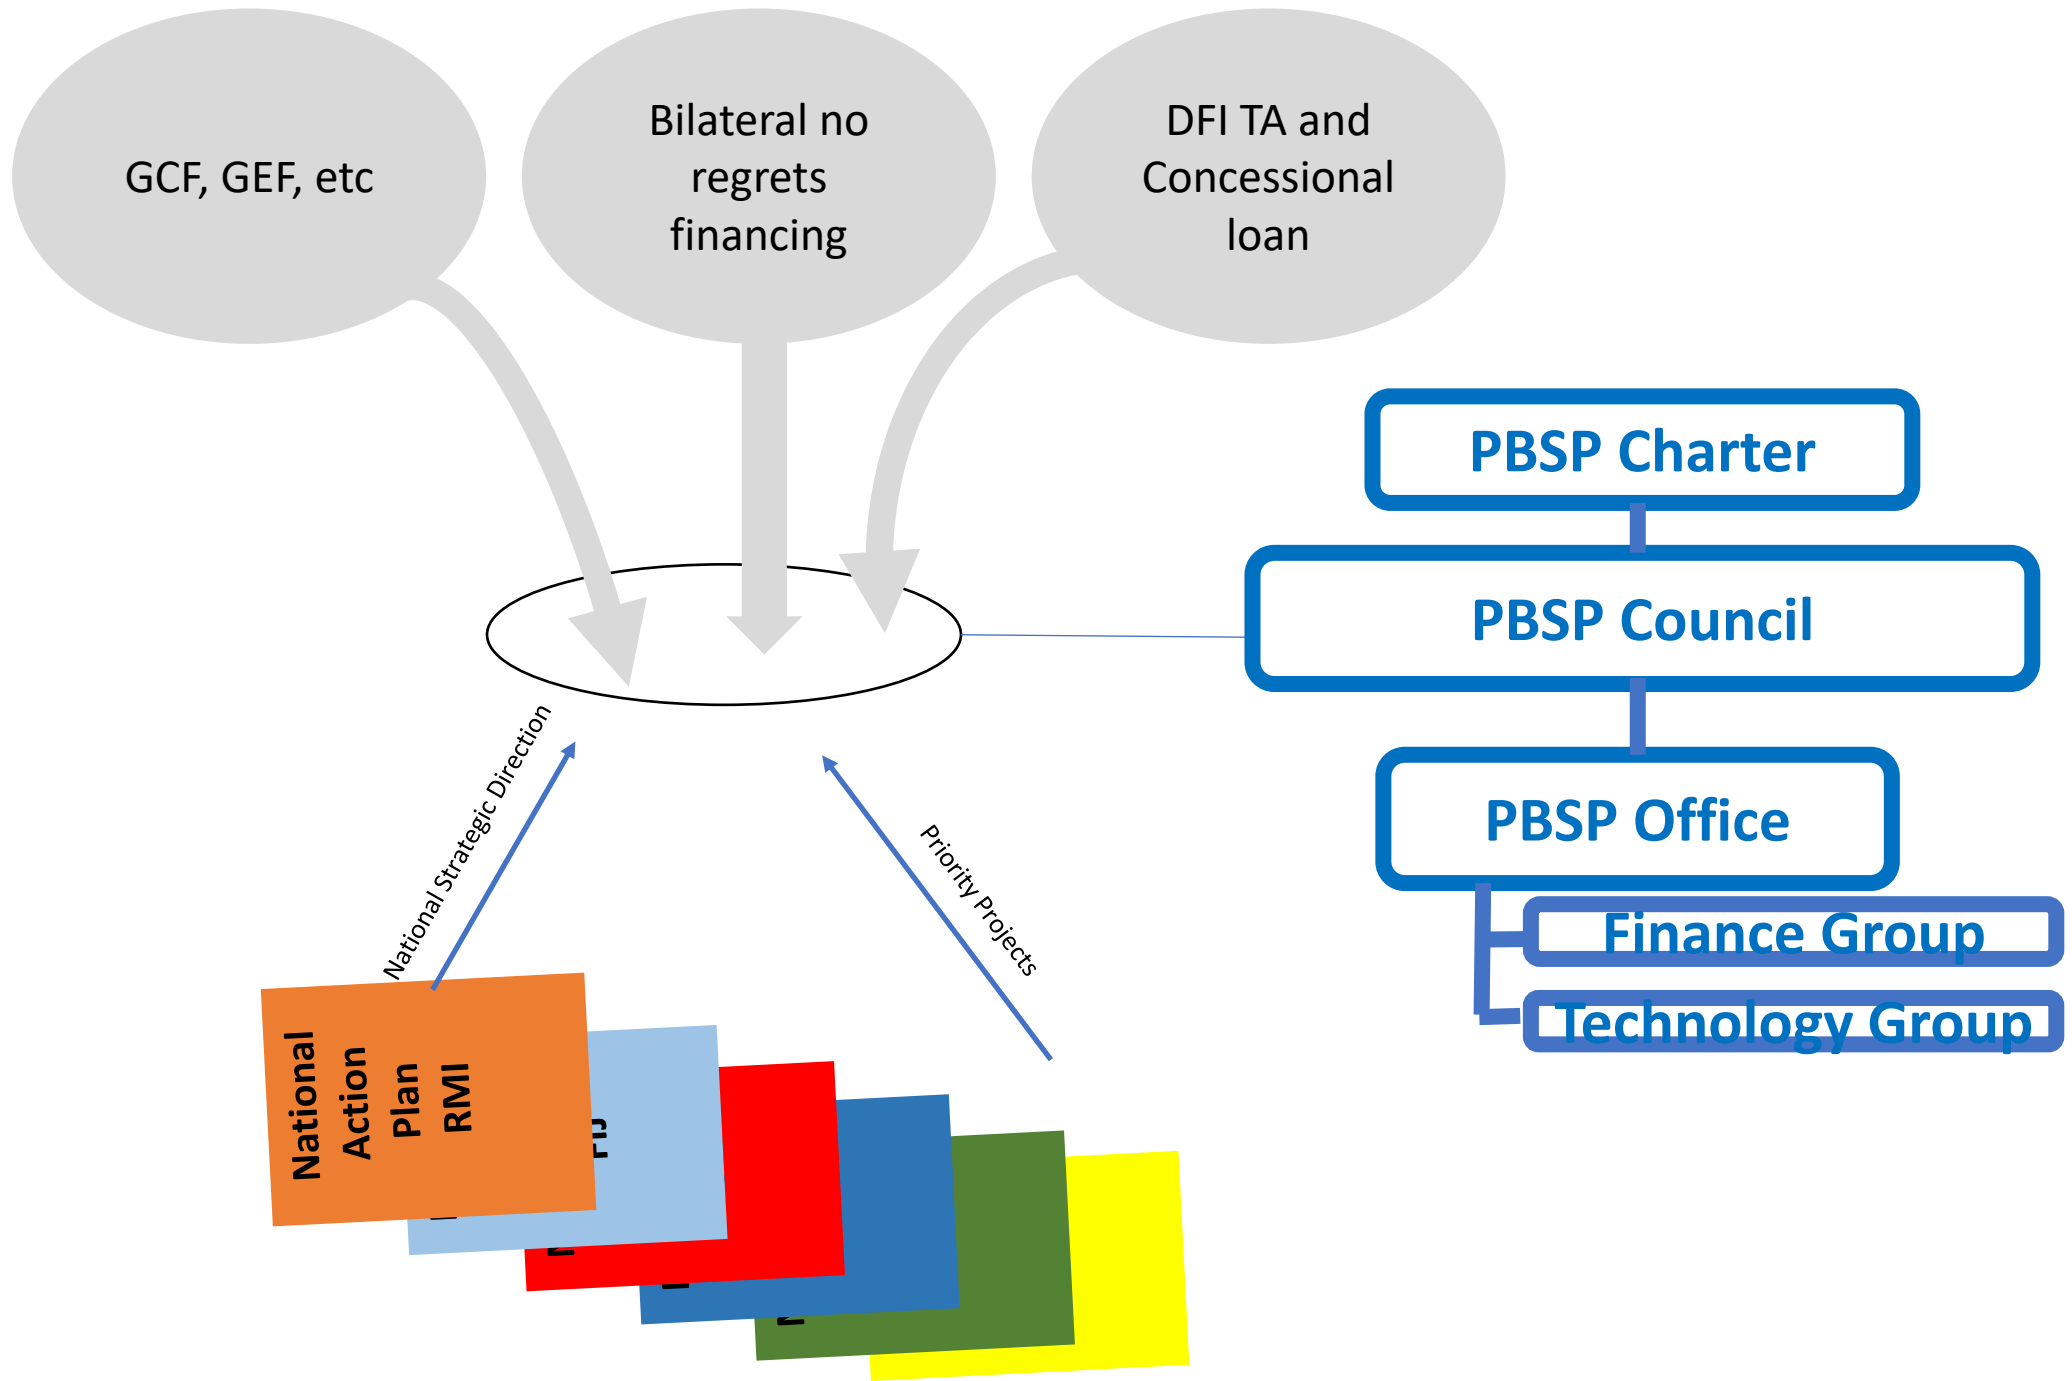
GCF, GEF, etc

Bilateral no regrets financing

DFI TA and Concessional loan

PBSP Charter

PBSP Council

PBSP Office

Finance Group

Technology Group

National Strategic Direction

Priority Projects

National Action Plan RMI

Fiji